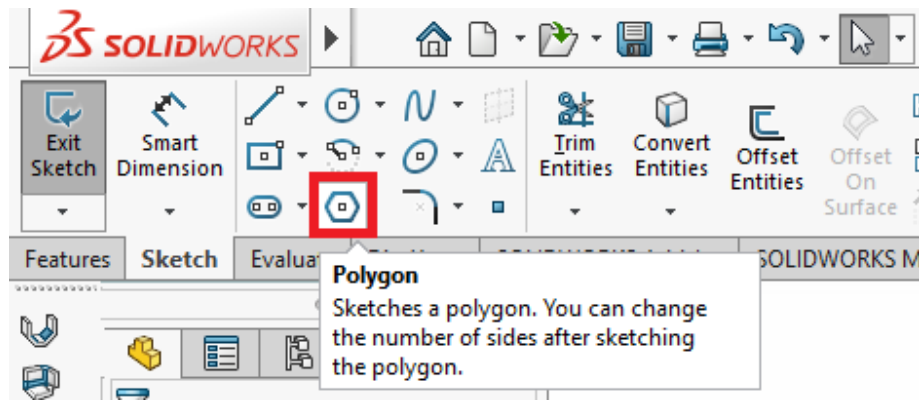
SOLIDWORKS

Exit Sketch

Smart Dimension

Trim Entities

Convert Entities

Offset Entities

Offset On Surface

Features

Sketch

Evaluat

SOLIDWORKS M

Polygon

Sketches a polygon. You can change the number of sides after sketching the polygon.